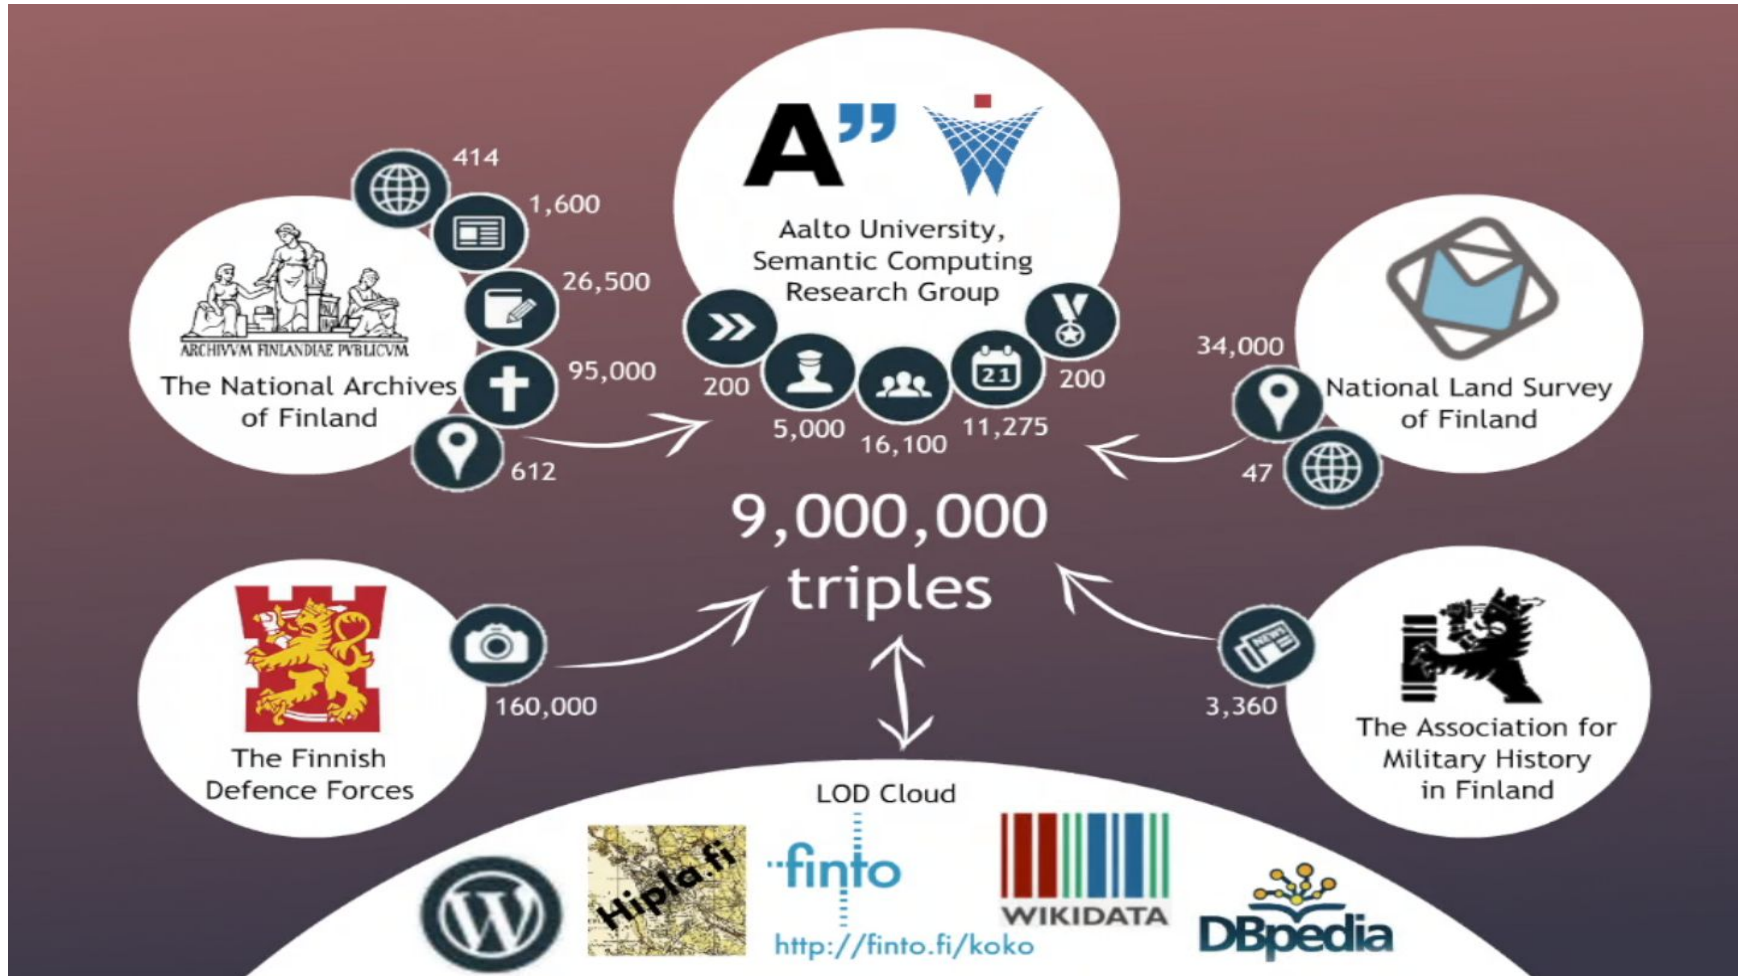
A"

Aalto University, Semantic Computing Research Group

414

1,600

26,500

95,000

612

ARCHIVVM FINLANDIAE PVBLICVM

The National Archives of Finland

200

5,000

16,100

21

11,275

200

34,000

National Land Survey of Finland

47

9,000,000 triples

160,000

The Finnish Defence Forces

3,360

NEWS

The Association for Military History in Finland

LOD Cloud

Hipla.fi

finto

http://finto.fi/koko

WIKIDATA

DBpedia